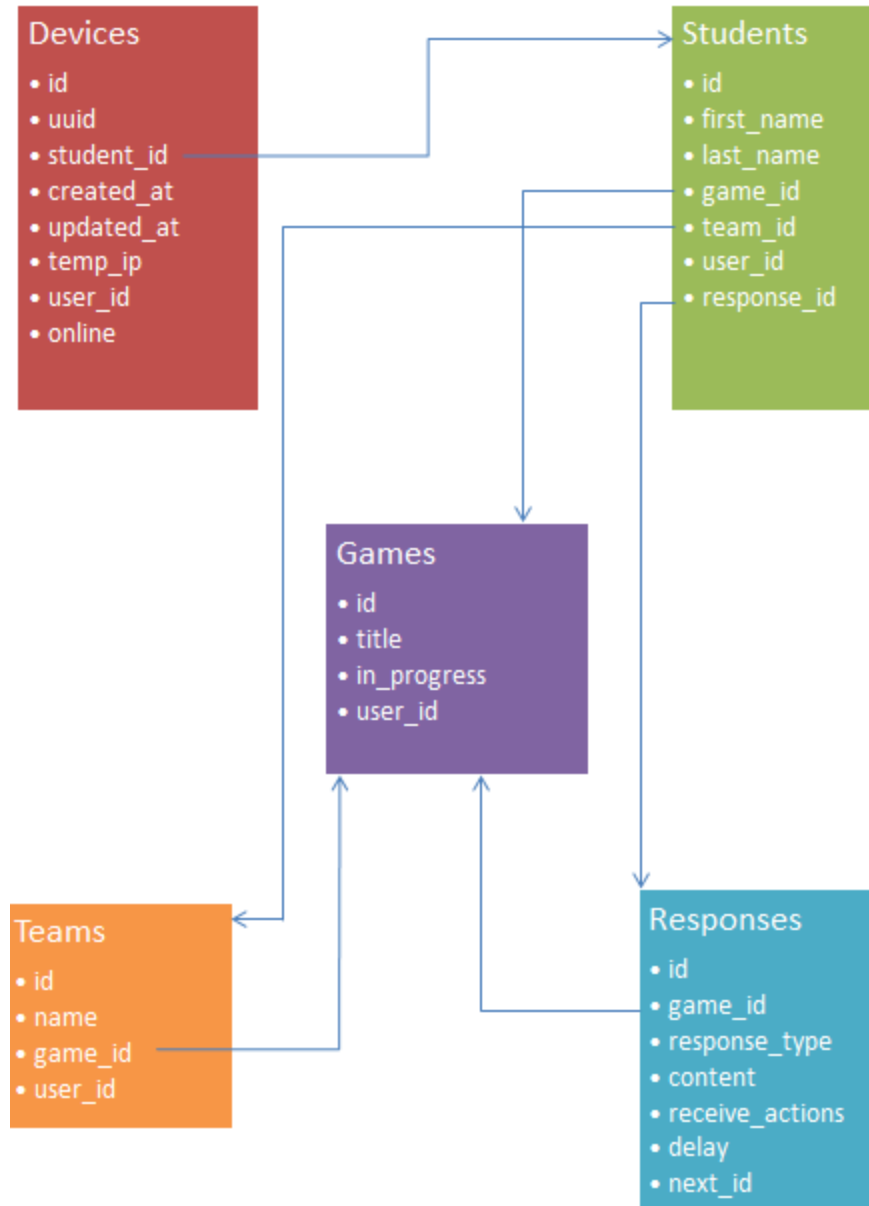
Devices
• id
• uuid
• student_id
• created_at
• updated_at
• temp_ip
• user_id
• online

Students
• id
• first_name
• last_name
• game_id
• team_id
• user_id
• response_id

Games
• id
• title
• in_progress
• user_id

Teams
• id
• name
• game_id
• user_id

Responses
• id
• game_id
• response_type
• content
• receive_actions
• delay
• next_id